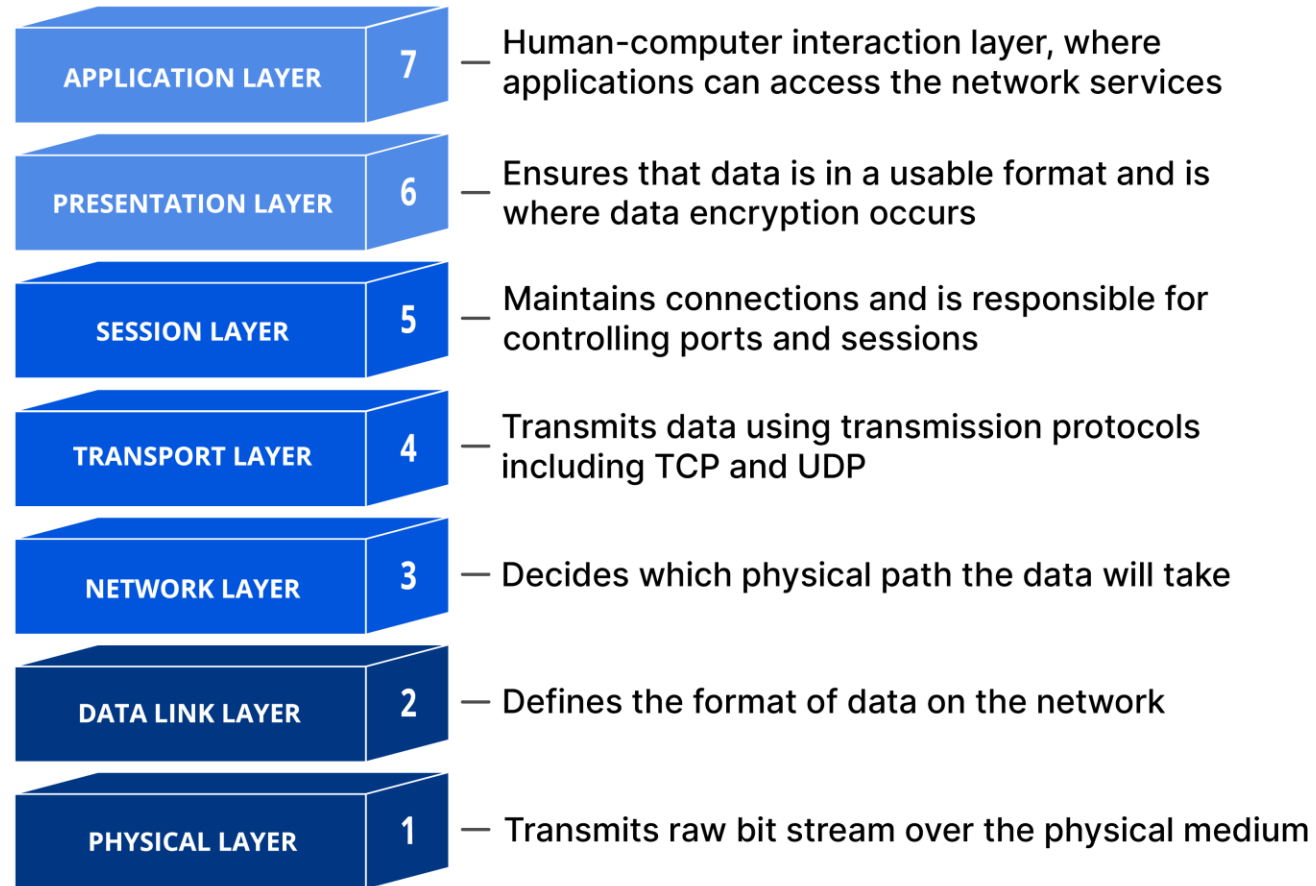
APPLICATION LAYER 7 — Human-computer interaction layer, where applications can access the network services

PRESENTATION LAYER 6 — Ensures that data is in a usable format and is where data encryption occurs

SESSION LAYER 5 — Maintains connections and is responsible for controlling ports and sessions

TRANSPORT LAYER 4 — Transmits data using transmission protocols including TCP and UDP

NETWORK LAYER 3 — Decides which physical path the data will take

DATA LINK LAYER 2 — Defines the format of data on the network

PHYSICAL LAYER 1 — Transmits raw bit stream over the physical medium